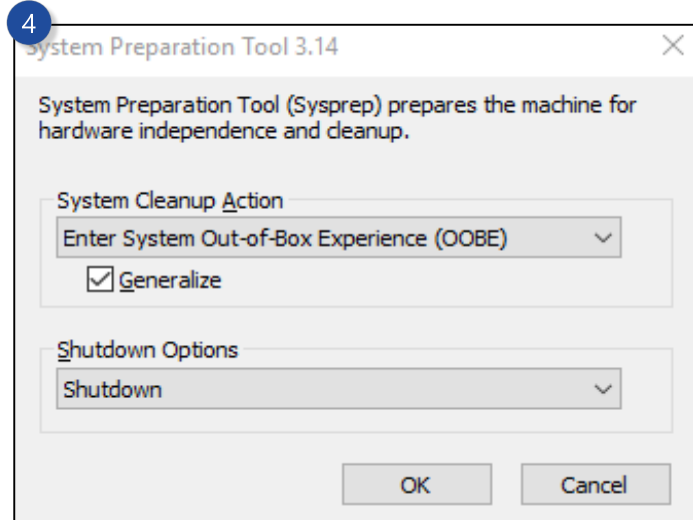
4

System Preparation Tool 3.14

System Preparation Tool (Sysprep) prepares the machine for hardware independence and cleanup.

System Cleanup Action

Enter System Out-of-Box Experience (OOBE)

Generalize

Shutdown Options

Shutdown

OK

Cancel